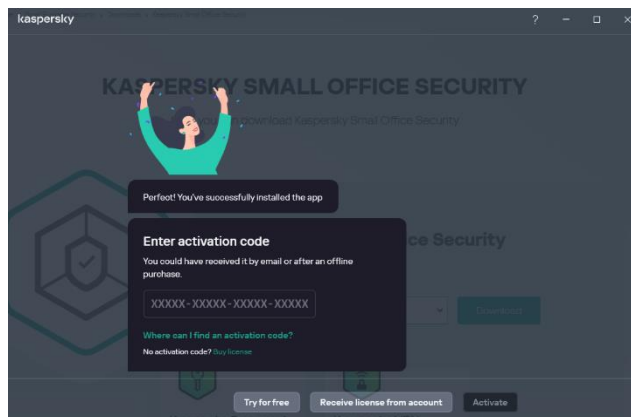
kaspersky

?

KASPERSKY SMALL OFFICE SECURITY

Download Kaspersky Small Office Security

Perfect! You've successfully installed the app

Enter activation code

You could have received it by email or after an offline purchase.

XXXXX-XXXXX-XXXXX-XXXXX

Where can I find an activation code?

No activation code? Buy license

ce Security

Download

Try for free

Receive license from account

Activate